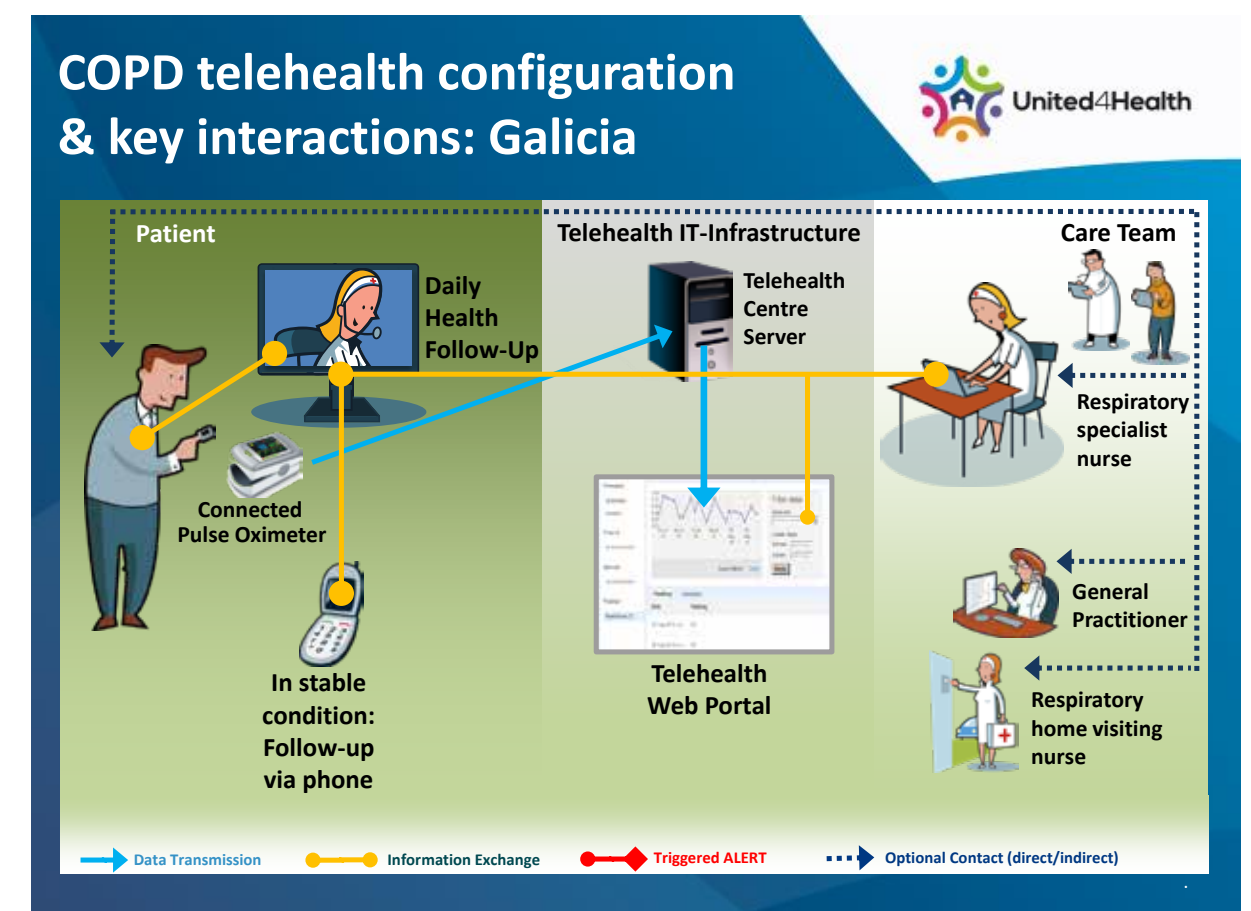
COPD telehealth configuration & key interactions: Galicia

United4Health

Patient

Telehealth IT-Infrastructure

Care Team

Daily Health Follow-Up

Telehealth Centre Server

Respiratory specialist nurse

Connected Pulse Oximeter

General Practitioner

Respiratory home visiting nurse

In stable condition: Follow-up via phone

Telehealth Web Portal

Data Transmission

Information Exchange

Triggered ALERT

Optional Contact (direct/indirect)